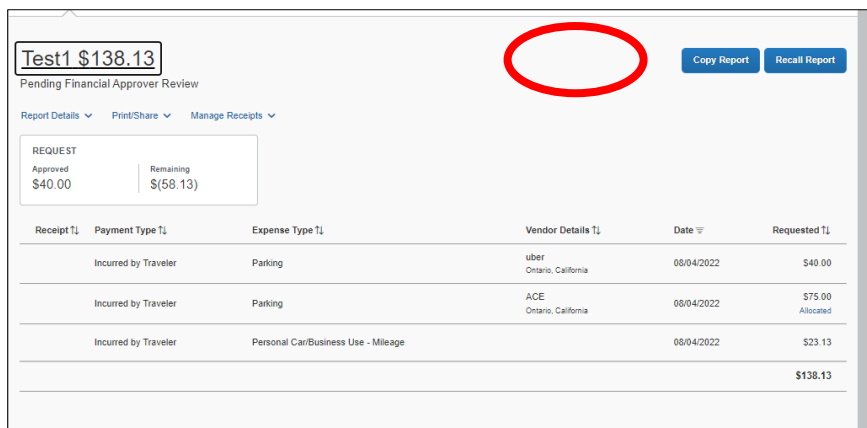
Test1 $138.13
Pending Financial Approver Review

Copy Report
Recall Report

Report Details ⌄ Print/Share ⌄ Manage Receipts ⌄

REQUEST
Approved
$40.00
Remaining
$(58.13)

| Receipt ⇅ | Payment Type ⇅ | Expense Type ⇅ | Vendor Details ⇅ | Date | Requested ⇅ |
|---|---|---|---|---|---|
| | Incurred by Traveler | Parking | uber Ontario, California | 08/04/2022 | $40.00 |
| | Incurred by Traveler | Parking | ACE Ontario, California | 08/04/2022 | $75.00 Allocated |
| | Incurred by Traveler | Personal Car/Business Use - Mileage | | 08/04/2022 | $23.13 |
| | | | | | $138.13 |